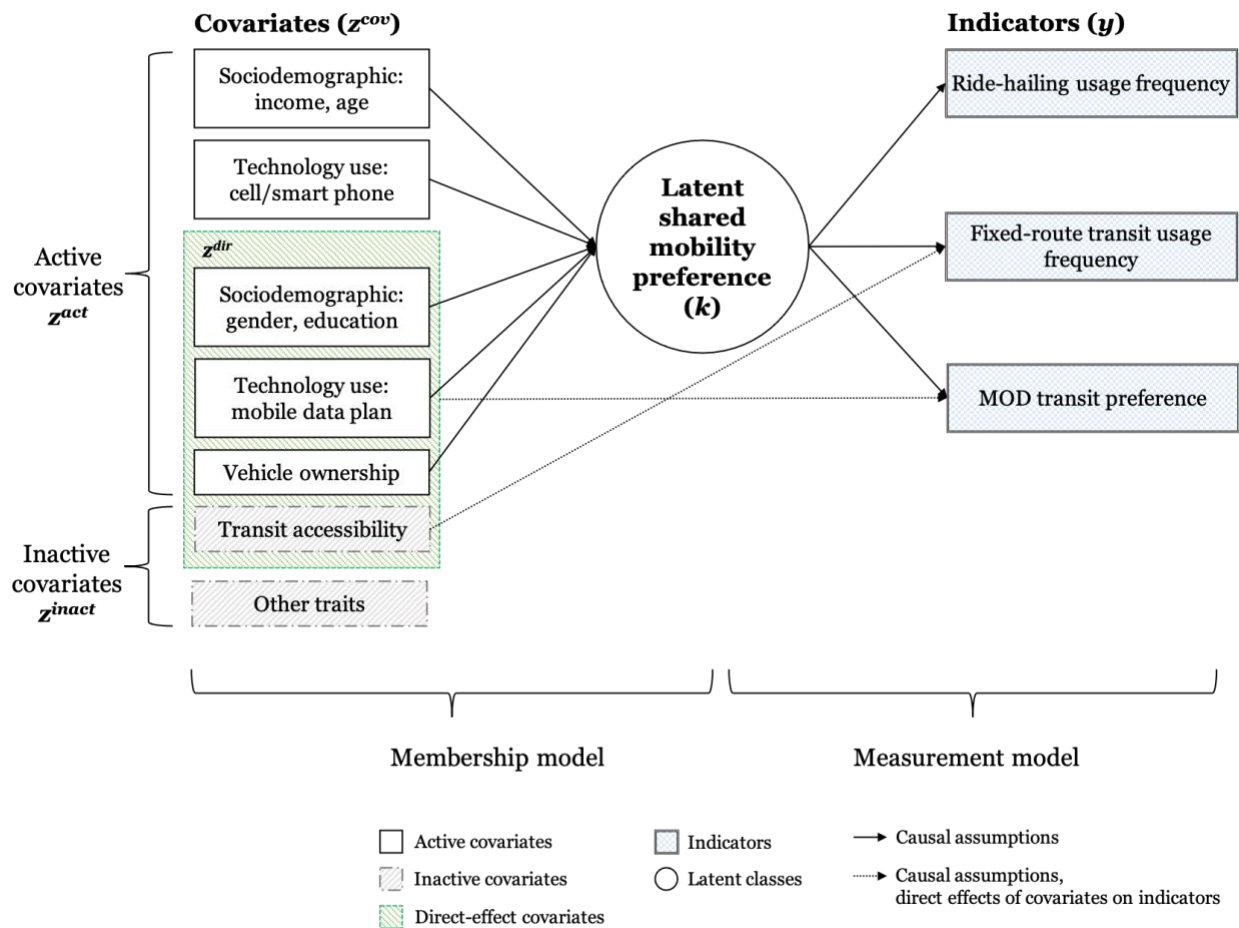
Covariates ($z^{cov}$)

Indicators ($y$)

Active covariates $z^{act}$

Sociodemographic: income, age

Technology use: cell/smart phone

$z^{dir}$

Sociodemographic: gender, education

Technology use: mobile data plan

Vehicle ownership

Inactive covariates $z^{inact}$

Transit accessibility

Other traits

Latent shared mobility preference ($k$)

Ride-hailing usage frequency

Fixed-route transit usage frequency

MOD transit preference

Membership model

Measurement model

Active covariates

Inactive covariates

Direct-effect covariates

Indicators

Latent classes

Causal assumptions

Causal assumptions, direct effects of covariates on indicators